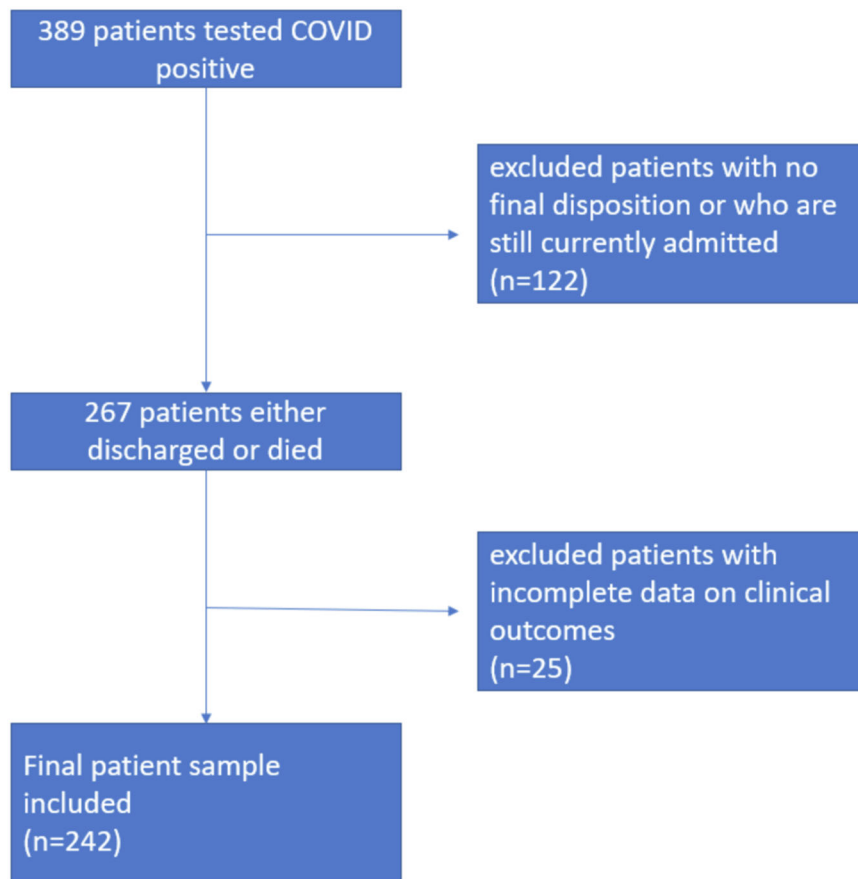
389 patients tested COVID positive

excluded patients with no final disposition or who are still currently admitted
(n=122)

267 patients either discharged or died

excluded patients with incomplete data on clinical outcomes
(n=25)

Final patient sample included
(n=242)